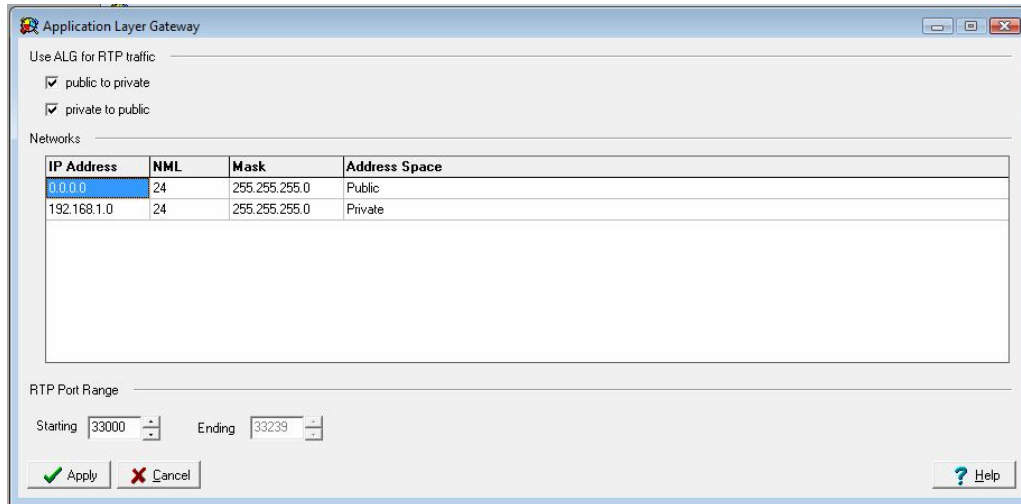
Application Layer Gateway

Use ALG for RTP traffic

public to private

private to public

Networks

| IP Address | NML | Mask | Address Space |
|---|---|---|---|
| 0.0.0.0 | 24 | 255.255.255.0 | Public |
| 192.168.1.0 | 24 | 255.255.255.0 | Private |

RTP Port Range

Starting 33000 Ending 33239

Apply Cancel Help